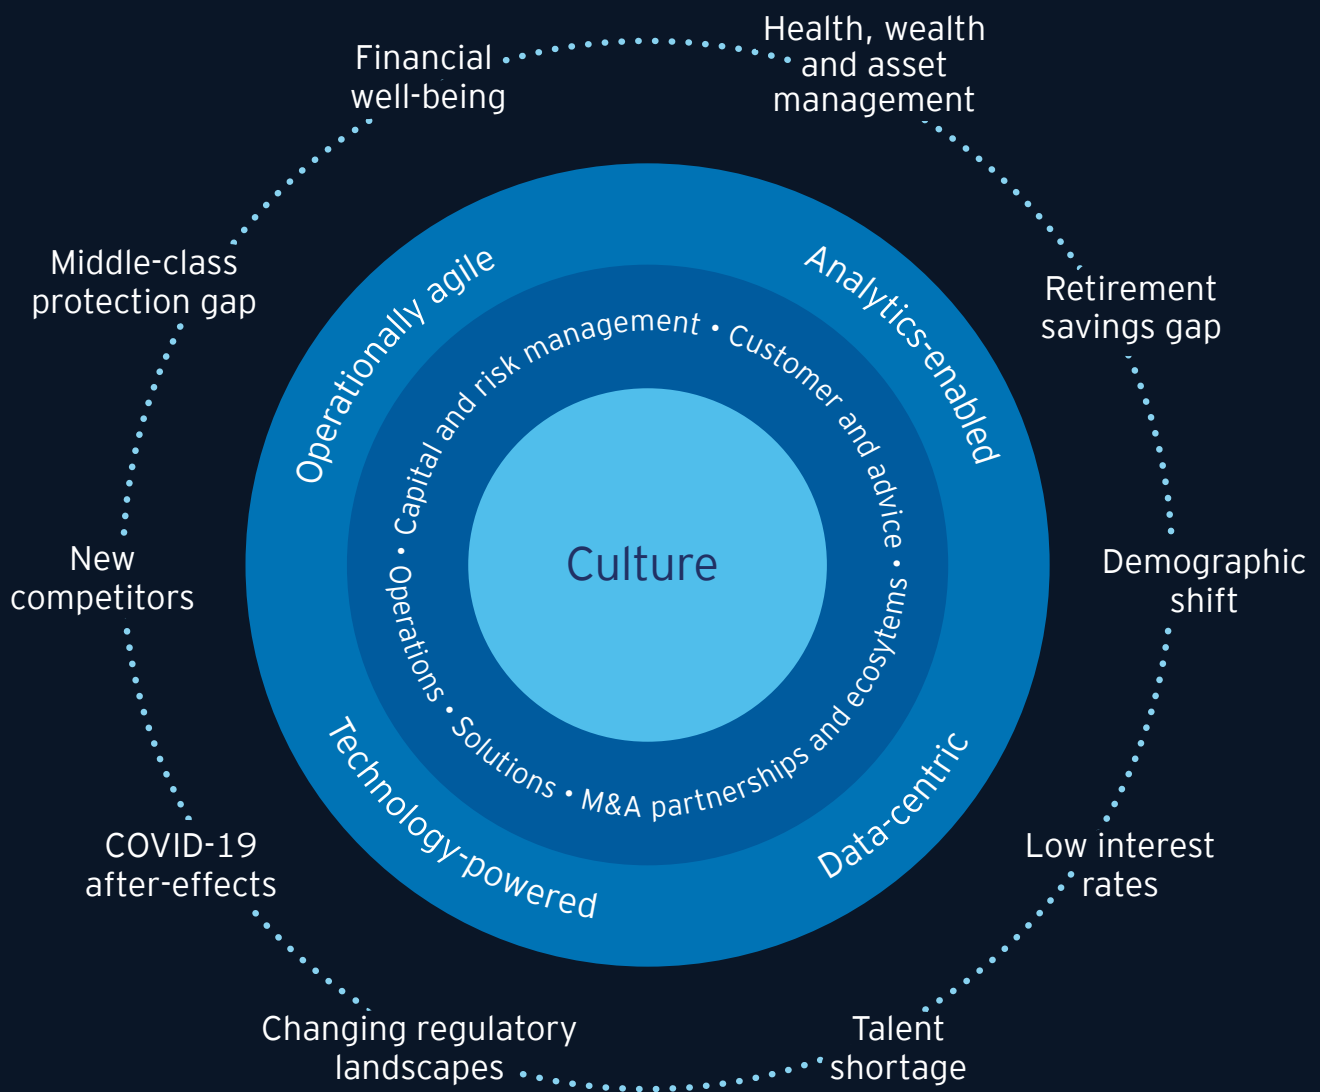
Financial well-being

Health, wealth and asset management

Retirement savings gap

Demographic shift

Low interest rates

Talent shortage

Changing regulatory landscapes

COVID-19 after-effects

New competitors

Middle-class protection gap

Operationally agile

Analytics-enabled

Data-centric

Technology-powered

Capital and risk management • Customer and advice • M&A partnerships and ecosytems • Solutions • Operations •

Culture